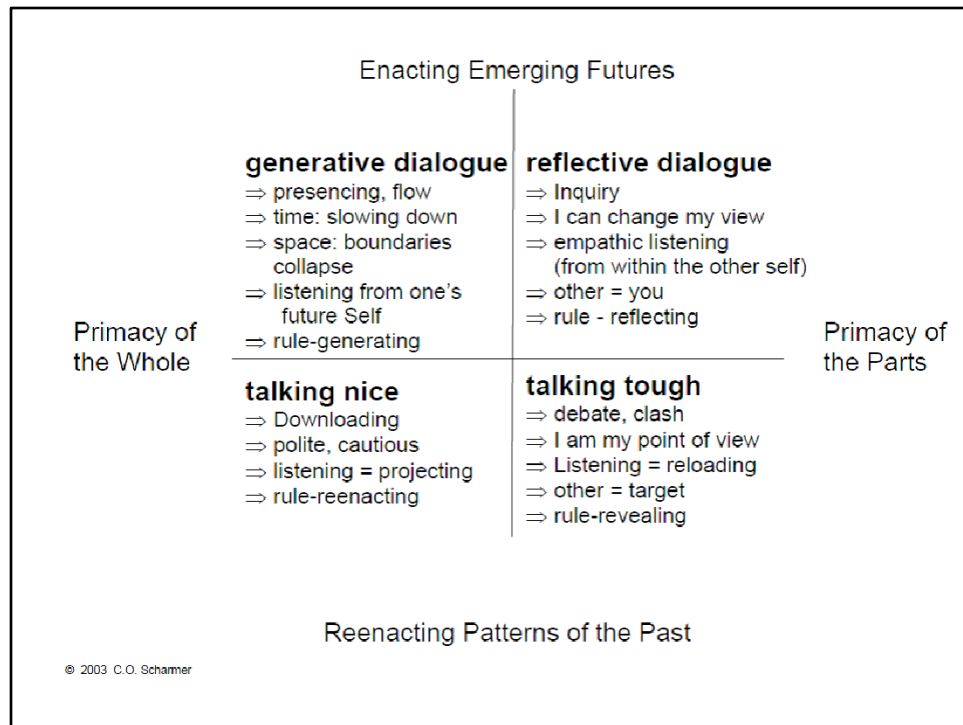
Enacting Emerging Futures

Primacy of the Whole

generative dialogue
$\Rightarrow$ presencing, flow
$\Rightarrow$ time: slowing down
$\Rightarrow$ space: boundaries collapse
$\Rightarrow$ listening from one's future Self
$\Rightarrow$ rule-generating

reflective dialogue
$\Rightarrow$ Inquiry
$\Rightarrow$ I can change my view
$\Rightarrow$ empathic listening (from within the other self)
$\Rightarrow$ other = you
$\Rightarrow$ rule - reflecting

Primacy of the Parts

talking nice
$\Rightarrow$ Downloading
$\Rightarrow$ polite, cautious
$\Rightarrow$ listening = projecting
$\Rightarrow$ rule-reenacting

talking tough
$\Rightarrow$ debate, clash
$\Rightarrow$ I am my point of view
$\Rightarrow$ Listening = reloading
$\Rightarrow$ other = target
$\Rightarrow$ rule-revealing

Reenacting Patterns of the Past

© 2003 C.O. Scharmer